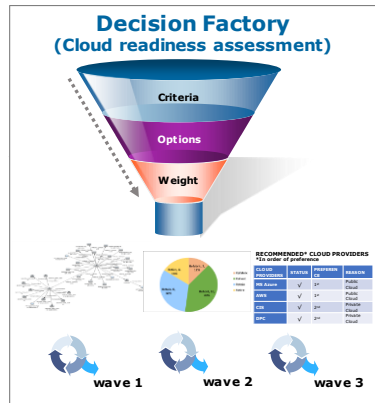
Decision Factory
(Cloud readiness assessment)

Criteria

Options

Weight

RECOMMENDED* CLOUD PROVIDERS
*In order of preference

| CLOUD PROVIDERS | STATUS | PREFERENCE | REASON |
|---|---|---|---|
| MS Azure | √ | 1st | Public Cloud |
| AWS | √ | 1st | Public Cloud |
| CDI | √ | 2nd | Private Cloud |
| DPC | √ | 2nd | Private Cloud |

wave 1

wave 2

wave 3